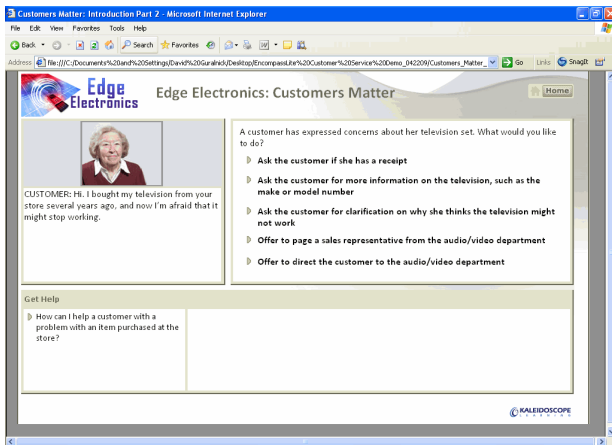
Customers Matter: Introduction Part 2 - Microsoft Internet Explorer

File Edit View Favorites Tools Help

Back Search Favorites Go Links SnagIt

Address file:///C:/Documents%20and%20Settings/David%20Guralnick/Desktop/EncompassLite%20Customer%20Service%20Demo_042209/Customers_Matter_

Edge Electronics

Edge Electronics: Customers Matter

Home

CUSTOMER: Hi. I bought my television from your store several years ago, and now I'm afraid that it might stop working.

A customer has expressed concerns about her television set. What would you like to do?

Ask the customer if she has a receipt

Ask the customer for more information on the television, such as the make or model number

Ask the customer for clarification on why she thinks the television might not work

Offer to page a sales representative from the audio/video department

Offer to direct the customer to the audio/video department

Get Help

How can I help a customer with a problem with an item purchased at the store?

KALEIDOSCOPE LEARNING